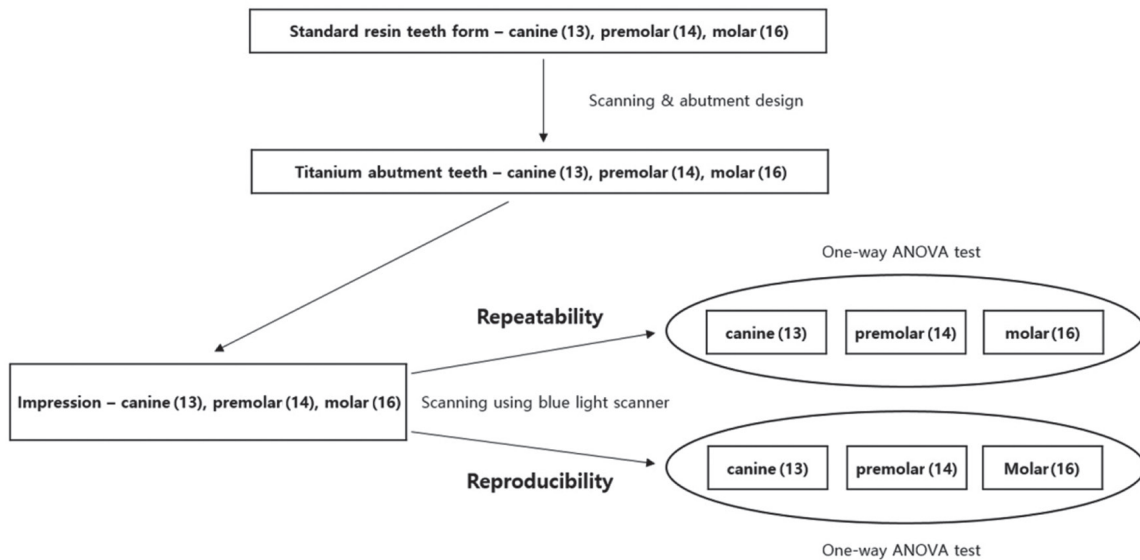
Standard resin teeth form – canine (13), premolar (14), molar (16)

Scanning & abutment design

Titanium abutment teeth – canine (13), premolar (14), molar (16)

One-way ANOVA test

Repeatability

canine (13)

premolar (14)

molar (16)

Impression – canine (13), premolar (14), molar (16)

Scanning using blue light scanner

canine (13)

premolar (14)

Molar (16)

Reproducibility

One-way ANOVA test